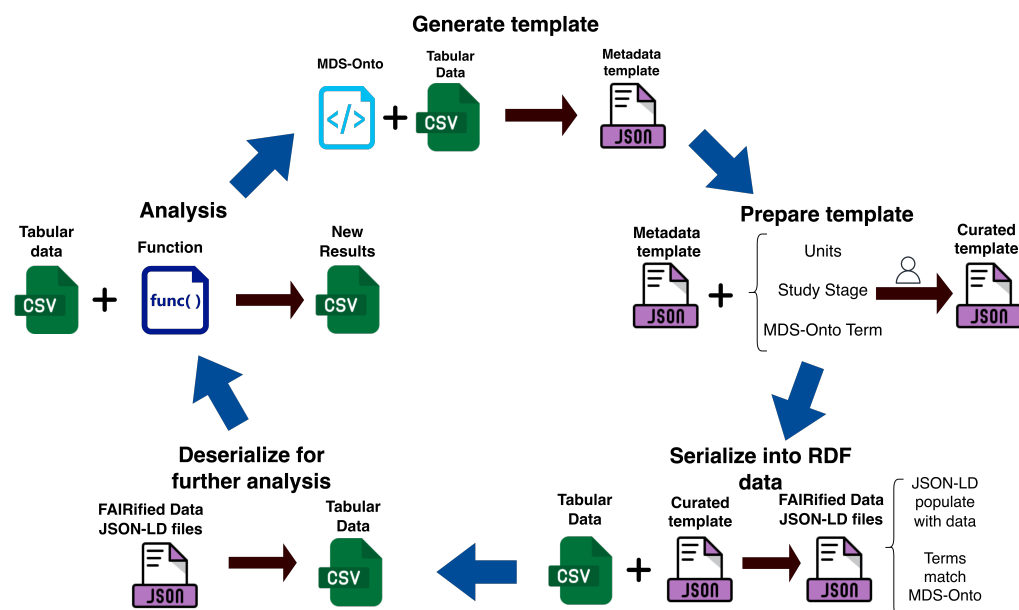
Generate template

MDS-Onto
</>
+
Tabular Data
CSV

Metadata template
JSON

Prepare template

Metadata template
JSON
+
Units
Study Stage
MDS-Onto Term

Curated template
JSON

Serialize into RDF data

Tabular Data
CSV
+
Curated template
JSON

FAIRified Data JSON-LD files
JSON

JSON-LD populate with data

Terms match MDS-Onto

Deserialize for further analysis

FAIRified Data JSON-LD files
JSON

Tabular Data
CSV

Analysis

Tabular data
CSV
+
Function
func( )

New Results
CSV